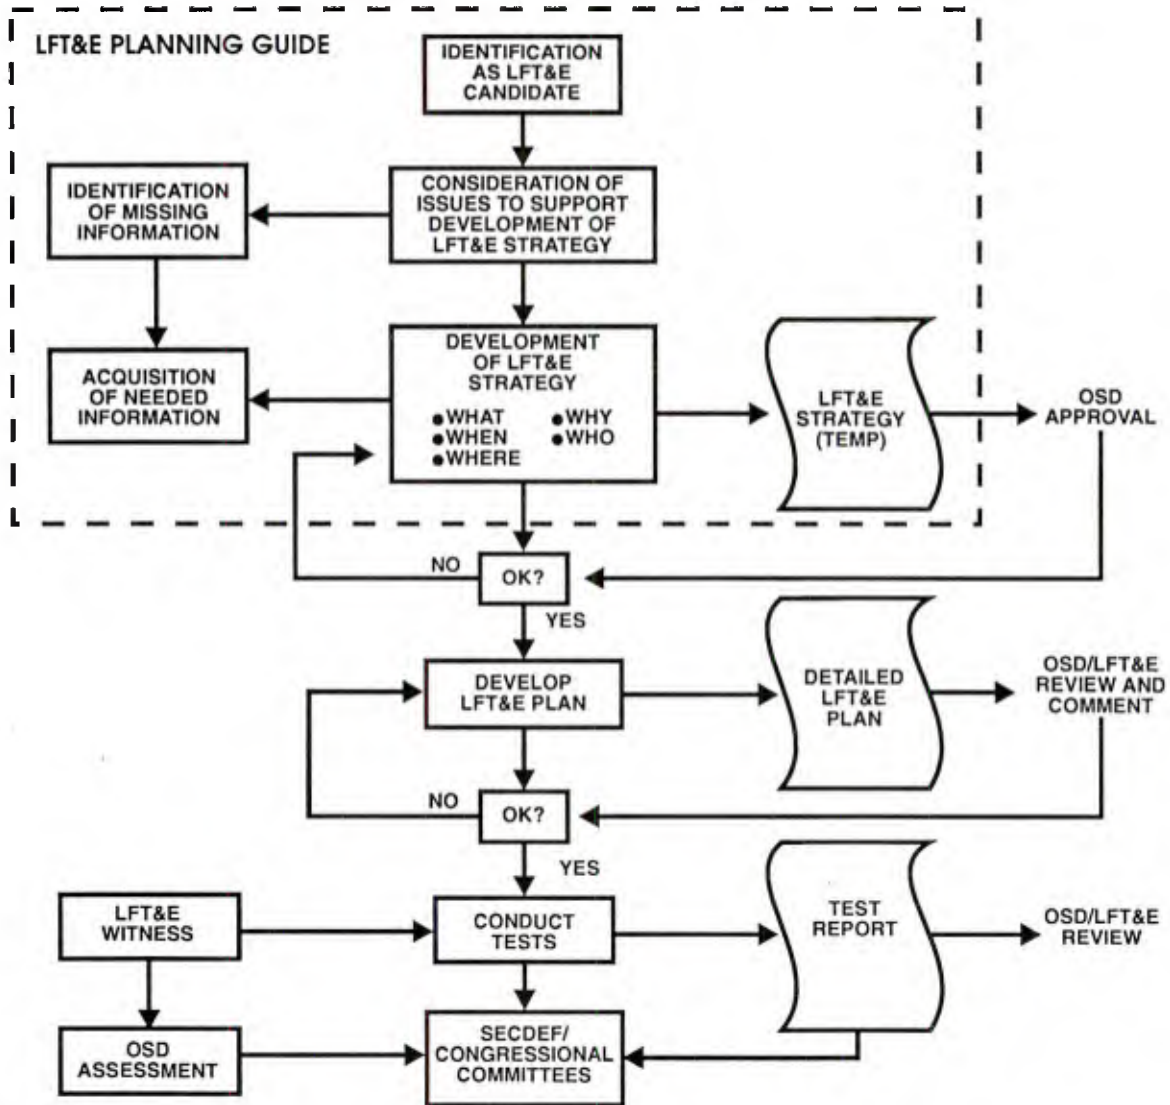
LFT&E PLANNING GUIDE

IDENTIFICATION AS LFT&E CANDIDATE

IDENTIFICATION OF MISSING INFORMATION

CONSIDERATION OF ISSUES TO SUPPORT DEVELOPMENT OF LFT&E STRATEGY

ACQUISITION OF NEEDED INFORMATION

DEVELOPMENT OF LFT&E STRATEGY
•WHAT •WHY
•WHEN •WHO
•WHERE

LFT&E STRATEGY (TEMP)

OSD APPROVAL

NO

OK?

YES

DEVELOP LFT&E PLAN

DETAILED LFT&E PLAN

OSD/LFT&E REVIEW AND COMMENT

NO

OK?

YES

LFT&E WITNESS

CONDUCT TESTS

TEST REPORT

OSD/LFT&E REVIEW

OSD ASSESSMENT

SECDEF/ CONGRESSIONAL COMMITTEES